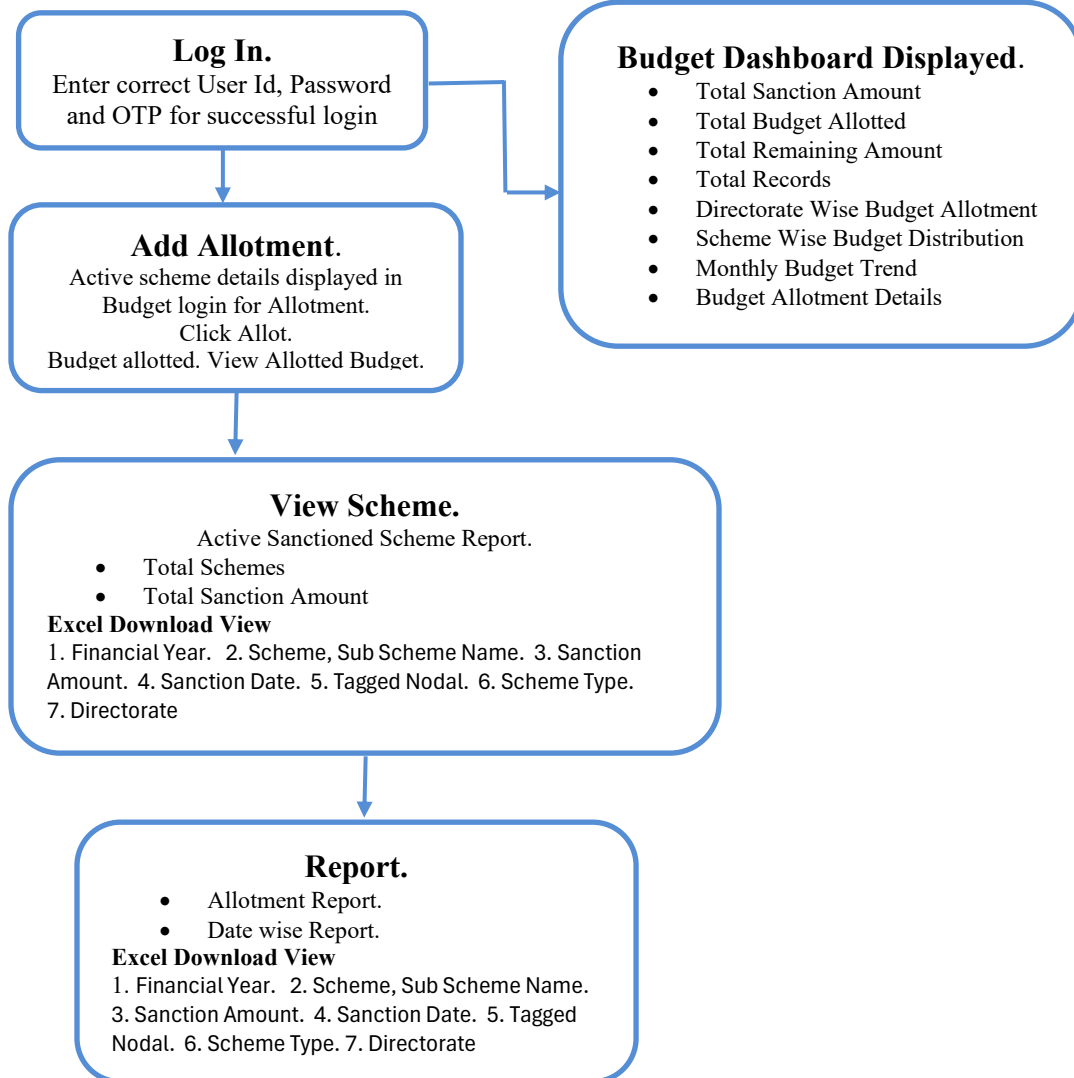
**Log In.**
Enter correct User Id, Password and OTP for successful login

**Budget Dashboard Displayed.**
- Total Sanction Amount
- Total Budget Allotted
- Total Remaining Amount
- Total Records
- Directorate Wise Budget Allotment
- Scheme Wise Budget Distribution
- Monthly Budget Trend
- Budget Allotment Details

**Add Allotment.**
Active scheme details displayed in Budget login for Allotment.
Click Allot.
Budget allotted. View Allotted Budget.

**View Scheme.**
Active Sanctioned Scheme Report.
- Total Schemes
- Total Sanction Amount

**Excel Download View**
1. Financial Year. 2. Scheme, Sub Scheme Name. 3. Sanction Amount. 4. Sanction Date. 5. Tagged Nodal. 6. Scheme Type. 7. Directorate

**Report.**
- Allotment Report.
- Date wise Report.

**Excel Download View**
1. Financial Year. 2. Scheme, Sub Scheme Name. 3. Sanction Amount. 4. Sanction Date. 5. Tagged Nodal. 6. Scheme Type. 7. Directorate